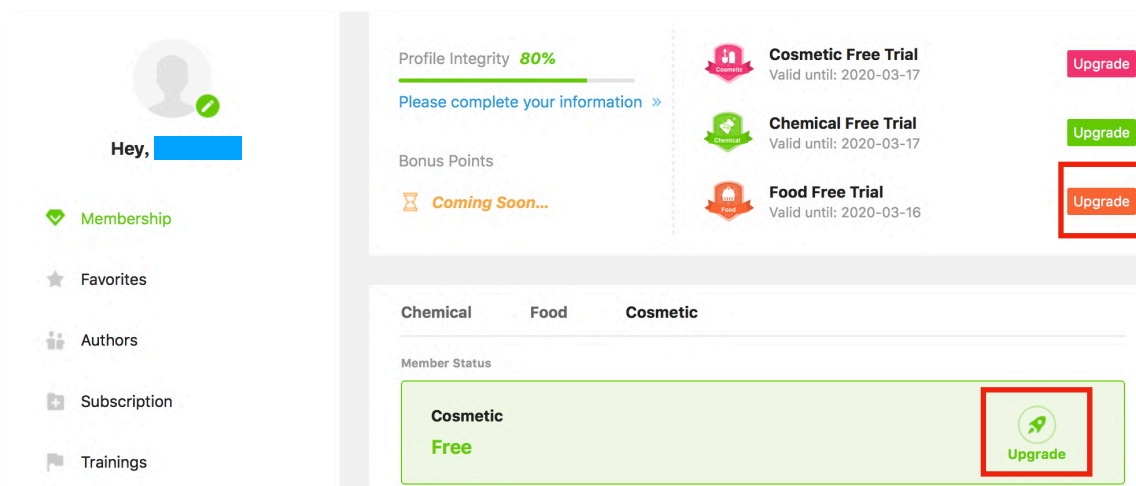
Hey,

Membership

Favorites

Authors

Subscription

Trainings

Profile Integrity 80%

Please complete your information »

Bonus Points

Coming Soon...

Cosmetic

Cosmetic Free Trial
Valid until: 2020-03-17

Upgrade

Chemical

Chemical Free Trial
Valid until: 2020-03-17

Upgrade

Food

Food Free Trial
Valid until: 2020-03-16

Upgrade

Chemical Food Cosmetic

Member Status

Cosmetic
Free

Upgrade